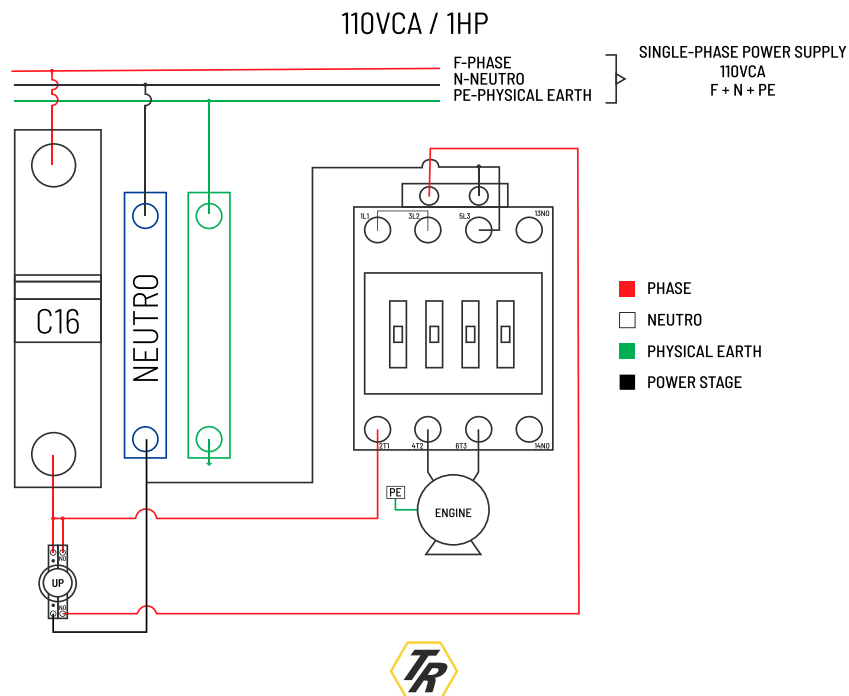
110VCA / 1HP

F-PHASE
N-NEUTRO
PE-PHYSICAL EARTH

SINGLE-PHASE POWER SUPPLY
110VCA
F + N + PE

C16

NEUTRO

1L1 3L2 5L3 13NO

2T1 4T2 6T3 14NO

PE

ENGINE

UP

NO

NO

PHASE
NEUTRO
PHYSICAL EARTH
POWER STAGE

TR